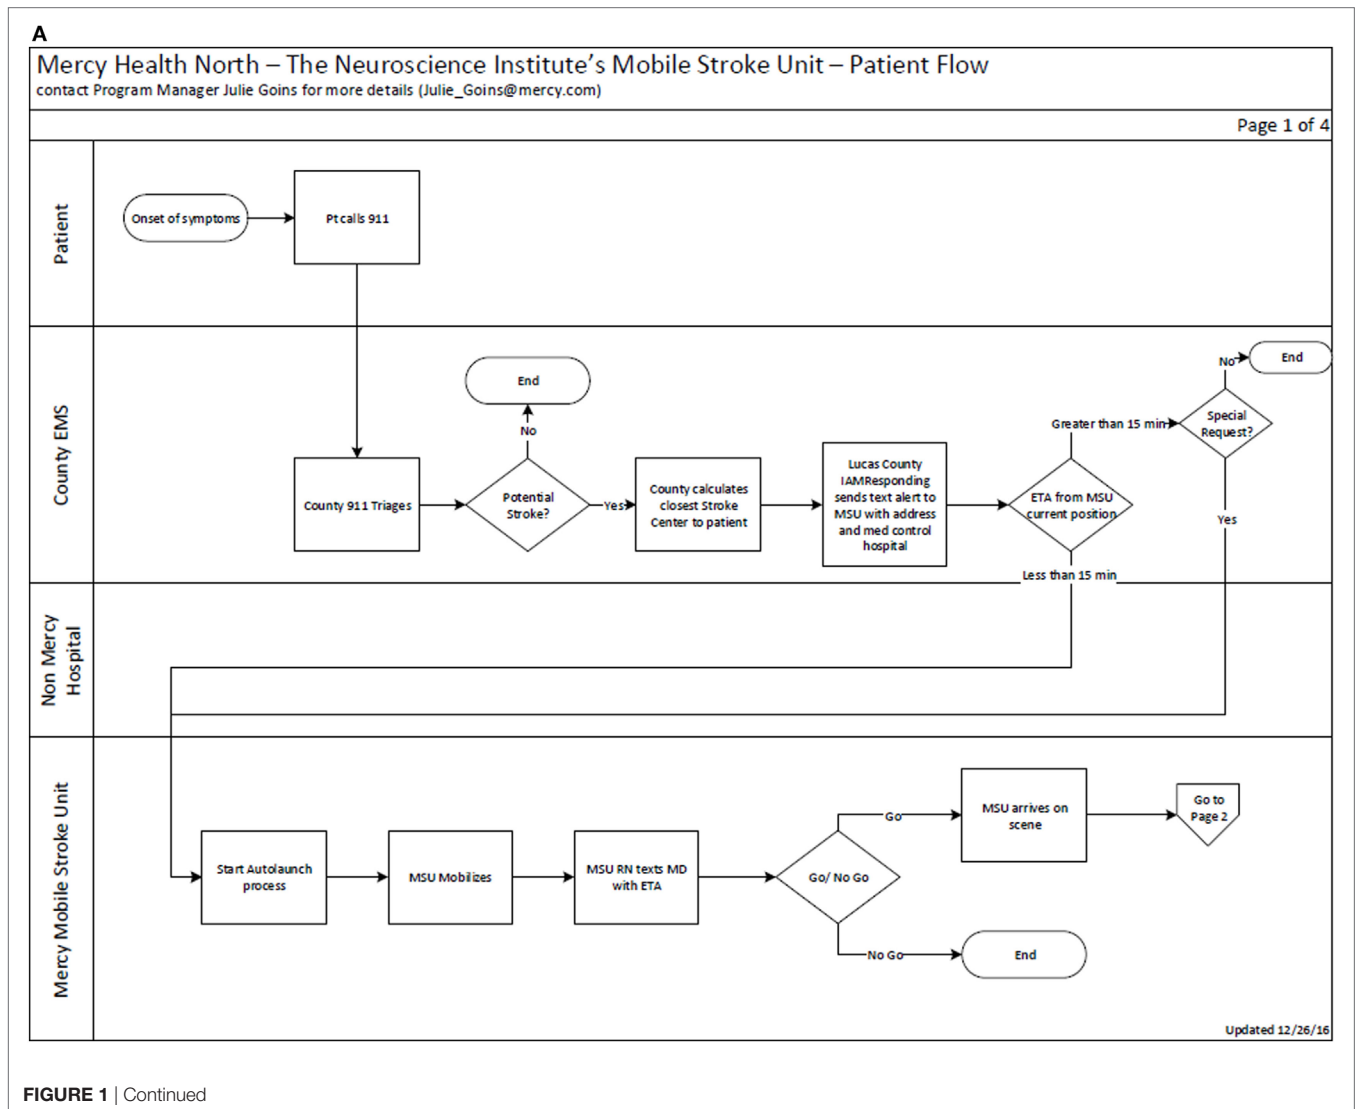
A

Mercy Health North – The Neuroscience Institute's Mobile Stroke Unit – Patient Flow
contact Program Manager Julie Goins for more details (Julie_Goins@mercy.com)

Page 1 of 4

Patient

Onset of symptoms

Pt calls 911

County EMS

County 911 Triages

Potential Stroke?

No

End

Yes

County calculates closest Stroke Center to patient

Lucas County IAMResponding sends text alert to MSU with address and med control hospital

ETA from MSU current position

Greater than 15 min

Special Request?

No

End

Yes

Less than 15 min

Non Mercy Hospital

Mercy Mobile Stroke Unit

Start Autolaunch process

MSU Mobilizes

MSU RN texts MD with ETA

Go/ No Go

Go

MSU arrives on scene

Go to Page 2

No Go

End

Updated 12/26/16

FIGURE 1 | Continued